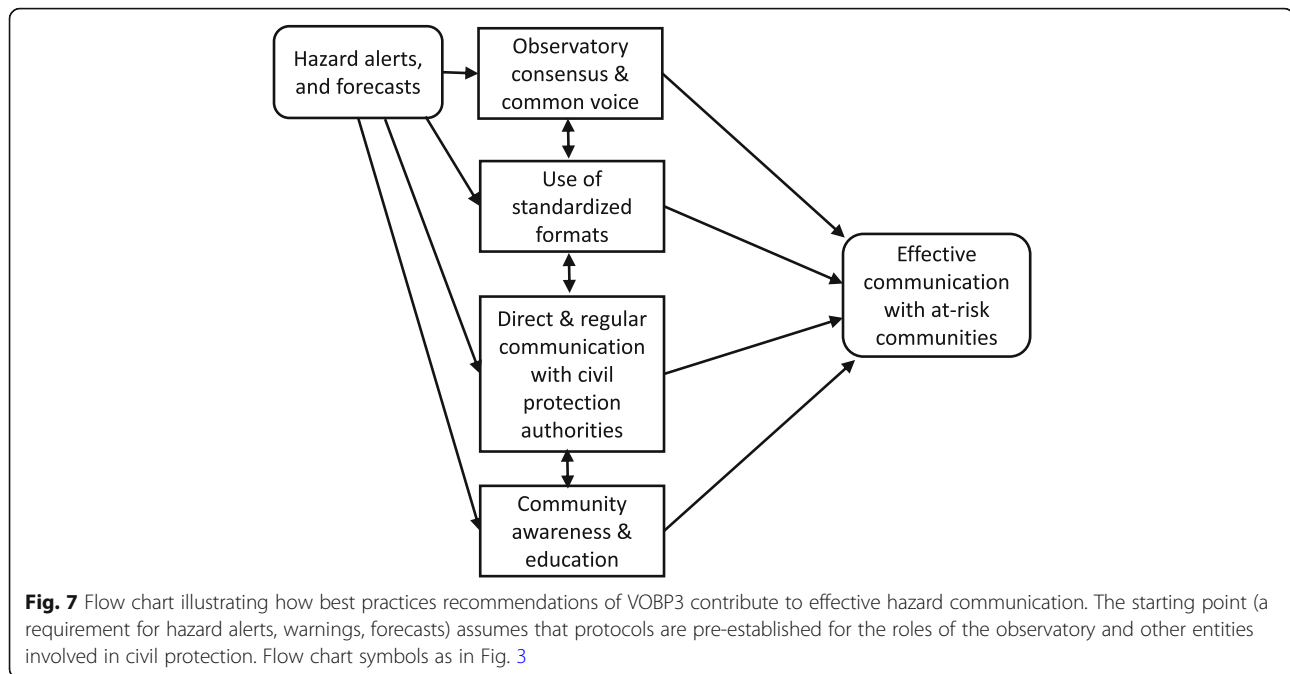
Hazard alerts, and forecasts

Observatory consensus & common voice

Use of standardized formats

Direct & regular communication with civil protection authorities

Community awareness & education

Effective communication with at-risk communities

**Fig. 7** Flow chart illustrating how best practices recommendations of VOBP3 contribute to effective hazard communication. The starting point (a requirement for hazard alerts, warnings, forecasts) assumes that protocols are pre-established for the roles of the observatory and other entities involved in civil protection. Flow chart symbols as in Fig. 3